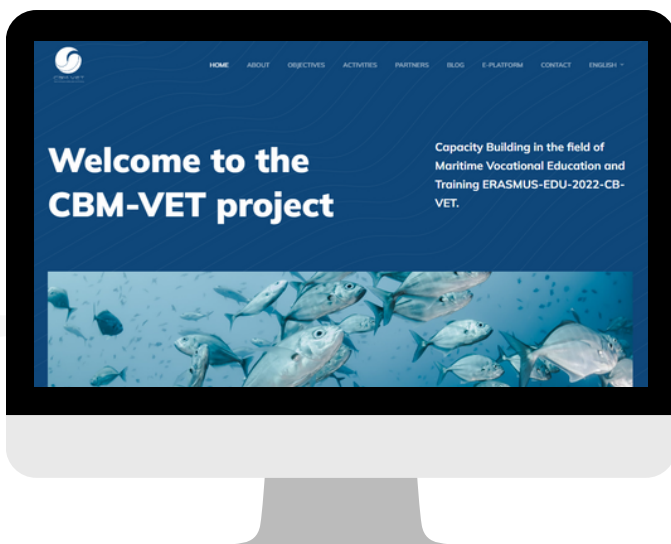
CBM-VET

HOME ABOUT OBJECTIVES ACTIVITIES PARTNERS BLOG E-PLATFORM CONTACT ENGLISH

Welcome to the CBM-VET project

Capacity Building in the field of Maritime Vocational Education and Training ERASMUS-EDU-2022-CB-VET.